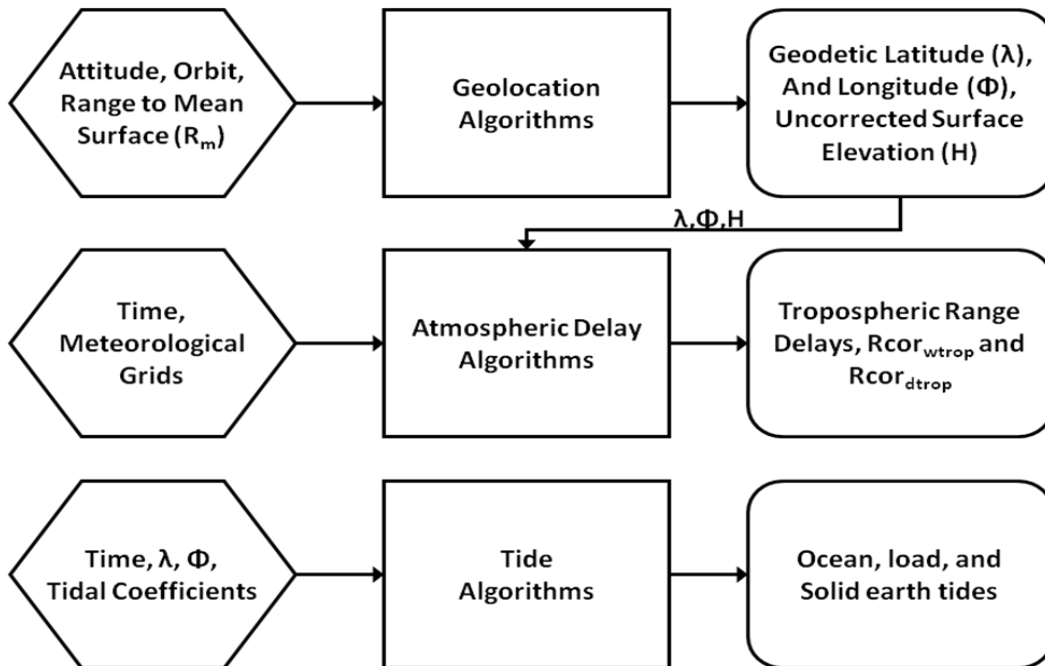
Attitude, Orbit, Range to Mean Surface ($R_m$)

Geolocation Algorithms

Geodetic Latitude (λ), And Longitude (Φ), Uncorrected Surface Elevation (H)

λ,Φ,H

Time, Meteorological Grids

Atmospheric Delay Algorithms

Tropospheric Range Delays, $Rcor_{wtrop}$ and $Rcor_{dtrop}$

Time, λ, Φ, Tidal Coefficients

Tide Algorithms

Ocean, load, and Solid earth tides